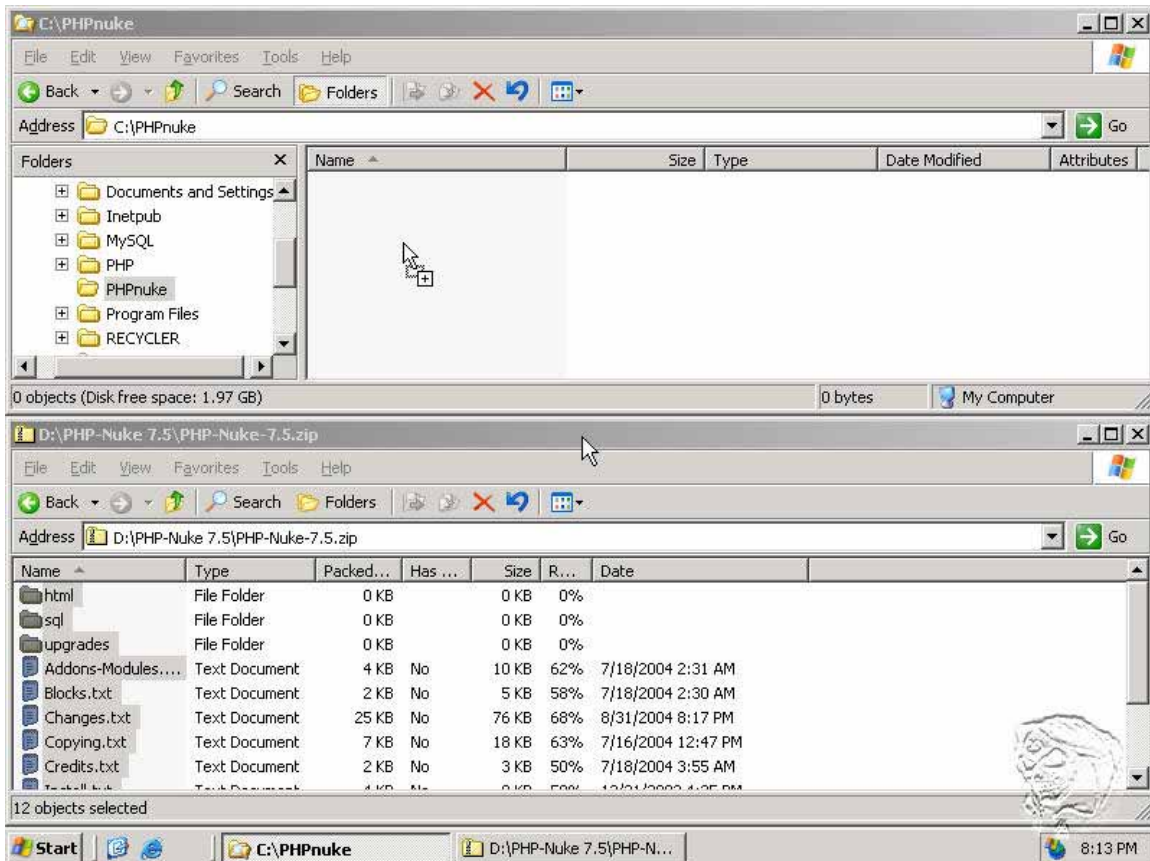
C:\PHPnuke

File Edit View Favorites Tools Help

Back Search Folders

Address C:\PHPnuke Go

Folders ×

Documents and Settings
Inetpub
MySQL
PHP
PHPnuke
Program Files
RECYCLER

| Name | Size | Type | Date Modified | Attributes |
|---|---|---|---|---|

0 objects (Disk free space: 1.97 GB) 0 bytes My Computer

D:\PHP-Nuke 7.5\PHP-Nuke-7.5.zip

File Edit View Favorites Tools Help

Back Search Folders

Address D:\PHP-Nuke 7.5\PHP-Nuke-7.5.zip Go

| Name | Type | Packed... | Has ... | Size | R... | Date |
|---|---|---|---|---|---|---|
| html | File Folder | 0 KB | | 0 KB | 0% | |
| sql | File Folder | 0 KB | | 0 KB | 0% | |
| upgrades | File Folder | 0 KB | | 0 KB | 0% | |
| Addons-Modules.... | Text Document | 4 KB | No | 10 KB | 62% | 7/18/2004 2:31 AM |
| Blocks.txt | Text Document | 2 KB | No | 5 KB | 58% | 7/18/2004 2:30 AM |
| Changes.txt | Text Document | 25 KB | No | 76 KB | 68% | 8/31/2004 8:17 PM |
| Copying.txt | Text Document | 7 KB | No | 18 KB | 63% | 7/16/2004 12:47 PM |
| Credits.txt | Text Document | 2 KB | No | 3 KB | 50% | 7/18/2004 3:55 AM |
| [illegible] | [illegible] | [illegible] | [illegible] | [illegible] | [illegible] | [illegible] |

12 objects selected

Start C:\PHPnuke D:\PHP-Nuke 7.5\PHP-N... 8:13 PM